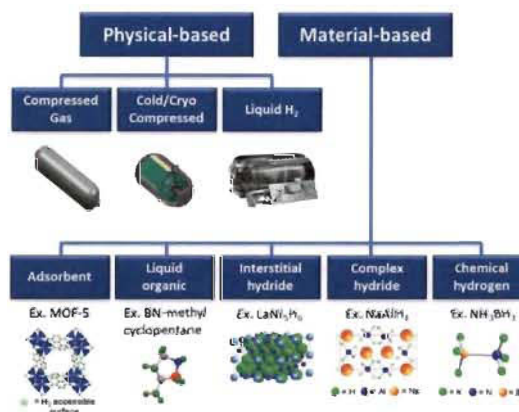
Physical-based

Material-based

Compressed Gas

Cold/Cryo Compressed

Liquid $H_2$

Adsorbent

Liquid organic

Interstitial hydride

Complex hydride

Chemical hydrogen

Ex. MOF-5

Ex. BN-methyl cyclopentane

Ex. $LaNi_5H_6$

Ex. $NaAlH_4$

Ex. $NH_3BH_3$

= $H_2$ accessible surface

= H = Al = Na

= H = N = B